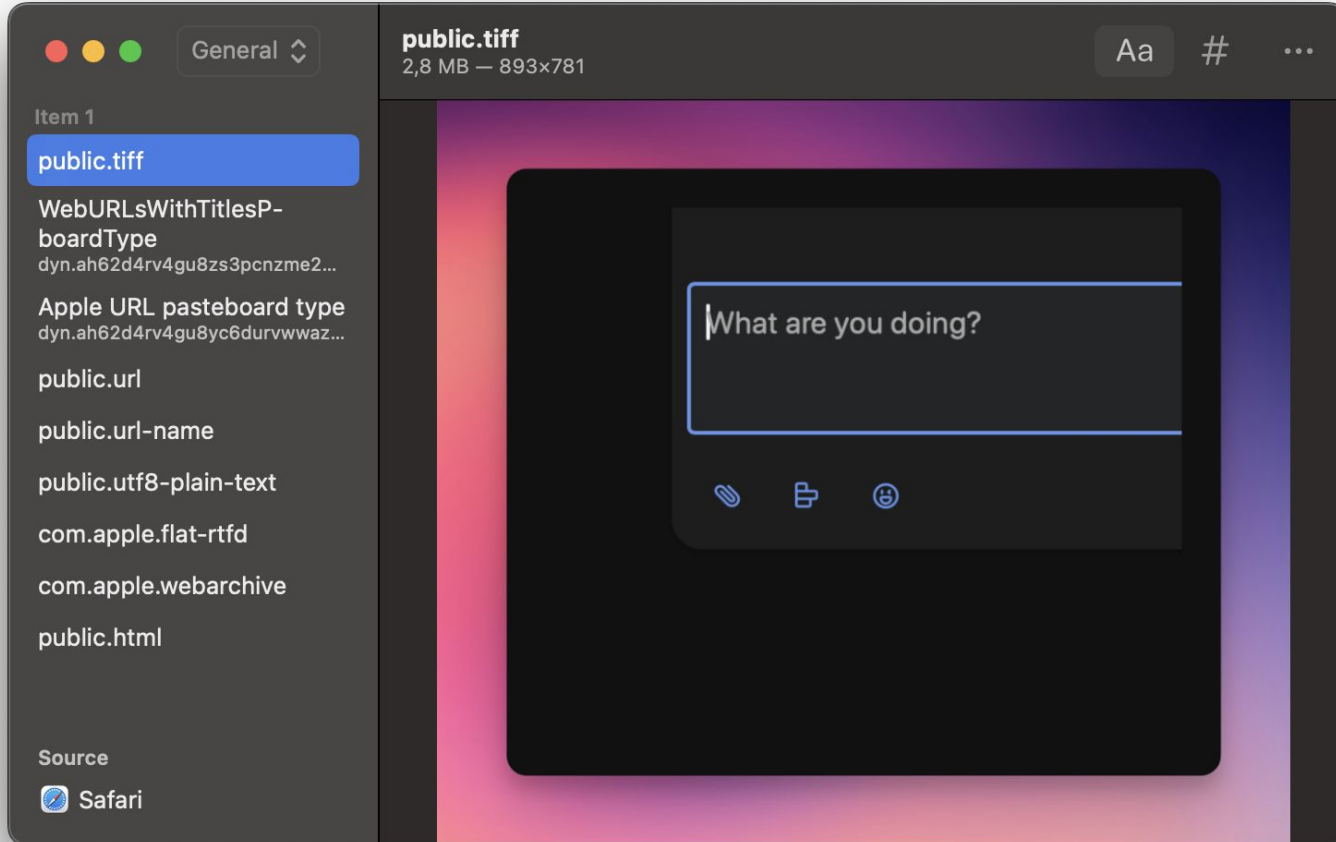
General

Item 1

public.tiff

WebURLsWithTitlesPboardType
dyn.ah62d4rv4gu8zs3pcnzme2...

Apple URL pasteboard type
dyn.ah62d4rv4gu8yc6durvwwaz...

public.url

public.url-name

public.utf8-plain-text

com.apple.flat-rtfd

com.apple.webarchive

public.html

Source

Safari

public.tiff
2,8 MB — 893×781

Aa

#

...

What are you doing?